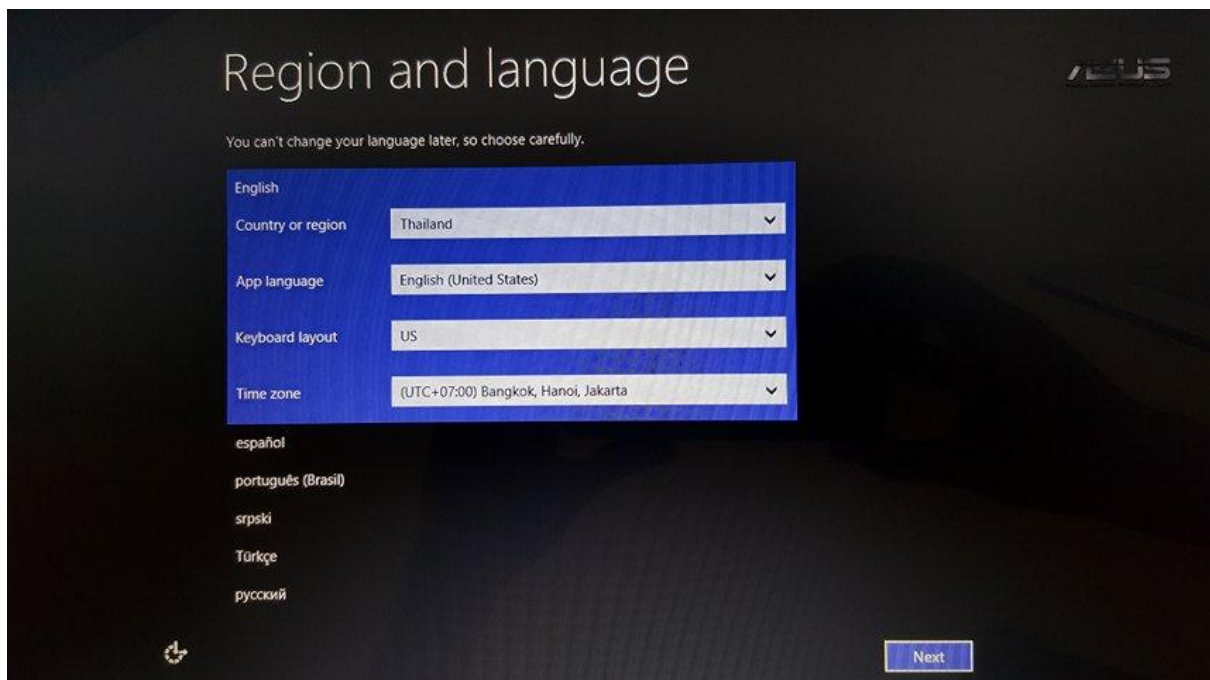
Region and language

ASUS

You can't change your language later, so choose carefully.

English

Country or region Thailand

App language English (United States)

Keyboard layout US

Time zone (UTC+07:00) Bangkok, Hanoi, Jakarta

español

português (Brasil)

srpski

Türkçe

русский

Next